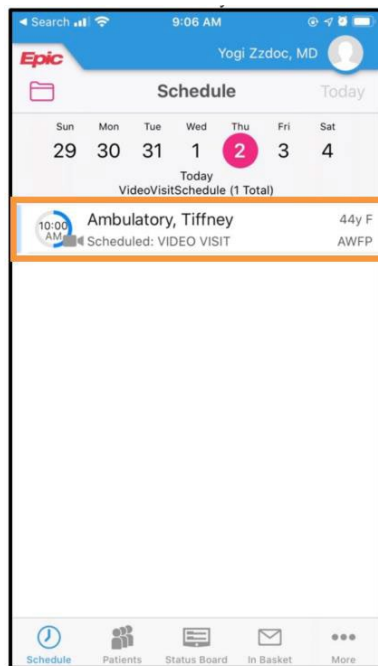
◀ Search 9:06 AM

Epic Yogi Zzdoc, MD

Schedule Today

Sun Mon Tue Wed Thu Fri Sat
29 30 31 1 2 3 4

Today
VideoVisitSchedule (1 Total)

10:00 AM Ambulatory, Tiffney 44y F
Scheduled: VIDEO VISIT AWFP

Schedule Patients Status Board In Basket More